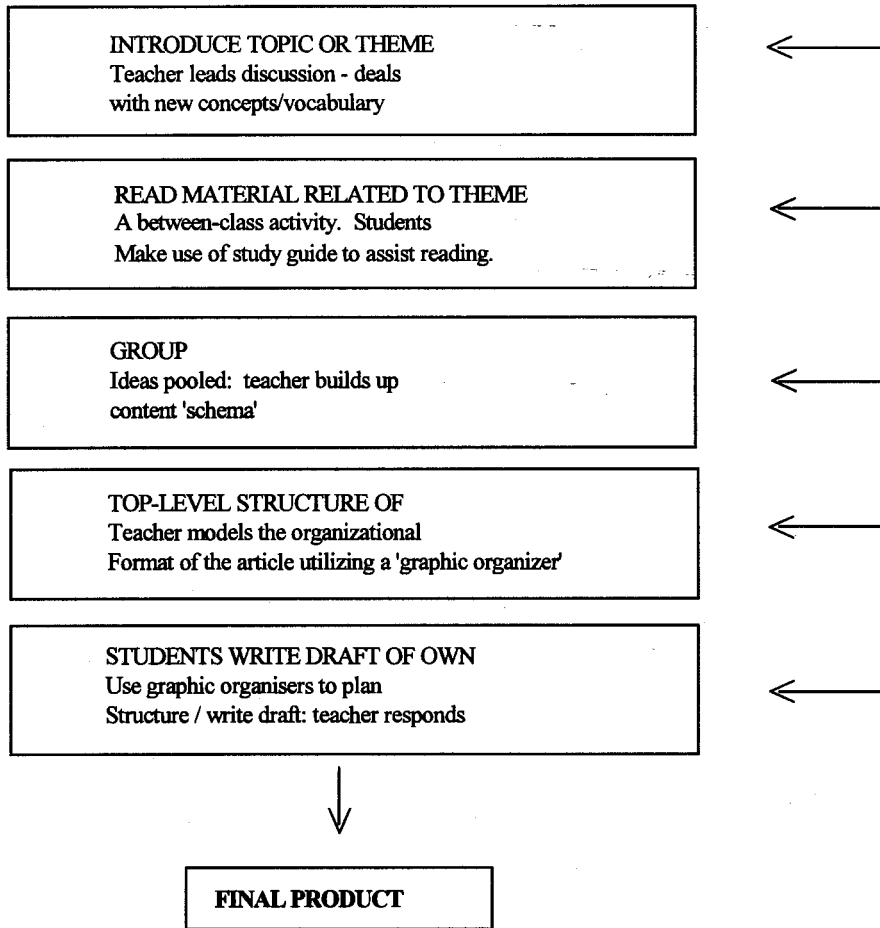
INTRODUCE TOPIC OR THEME
Teacher leads discussion - deals with new concepts/vocabulary

READ MATERIAL RELATED TO THEME
A between-class activity. Students Make use of study guide to assist reading.

GROUP
Ideas pooled: teacher builds up content 'schema'

TOP-LEVEL STRUCTURE OF
Teacher models the organizational Format of the article utilizing a 'graphic organizer'

STUDENTS WRITE DRAFT OF OWN
Use graphic organisers to plan Structure / write draft: teacher responds

FINAL PRODUCT